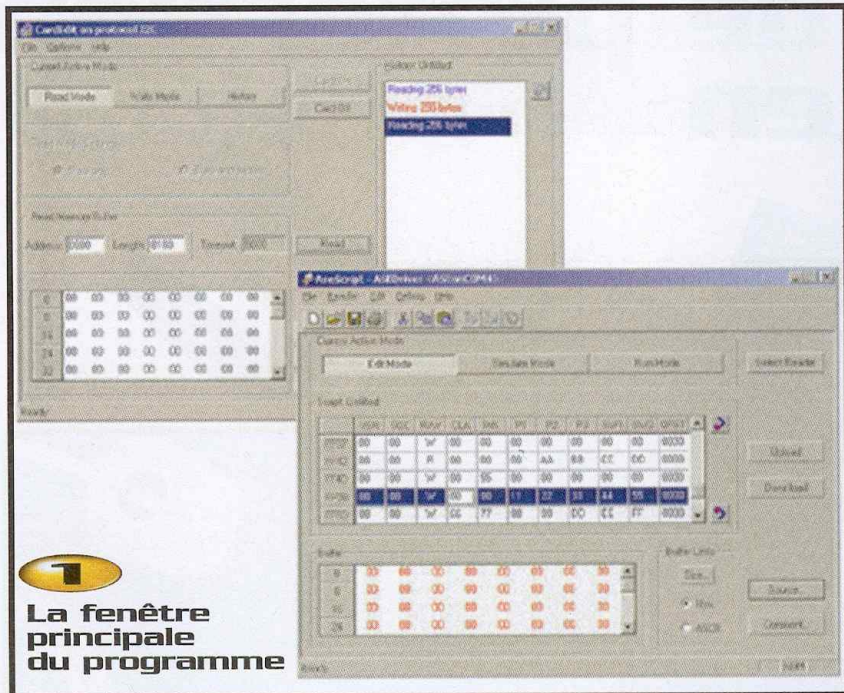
CardEdit en protocol I2C

File Options Help

Current Active Mode

Read Mode | Write Mode | History

Read Memory Buffer

Address 0000 Length 0100 Timeout 5000

Read

Card Edit

History Untitled

Reading 256 bytes
Writing 256 bytes
Reading 256 bytes

| 0 | 00 | 00 | 00 | 00 | 00 | 00 | 00 | 00 |
|---|---|---|---|---|---|---|---|---|
| 8 | 00 | 00 | 00 | 00 | 00 | 00 | 00 | 00 |
| 16 | 00 | 00 | 00 | 00 | 00 | 00 | 00 | 00 |
| 24 | 00 | 00 | 00 | 00 | 00 | 00 | 00 | 00 |
| 32 | 00 | 00 | 00 | 00 | 00 | 00 | 00 | 00 |

Ready

ApeScript - ASEDriver (ASCom COM4)

File Edit Options Help

Current Active Mode

Edit Mode | Simulate Mode | Run Mode

Select Reader

Script Untitled

Upload

Download

Buffer

| 0 | 00 | 00 | 00 | 00 | 00 | 00 | 00 | 00 |
|---|---|---|---|---|---|---|---|---|
| 8 | 00 | 00 | 00 | 00 | 00 | 00 | 00 | 00 |
| 16 | 00 | 00 | 00 | 00 | 00 | 00 | 00 | 00 |
| 24 | 00 | 00 | 00 | 00 | 00 | 00 | 00 | 00 |

Buffer Units

Size...

Hex

ASCII

Source

Comment

Ready

1

La fenêtre principale du programme